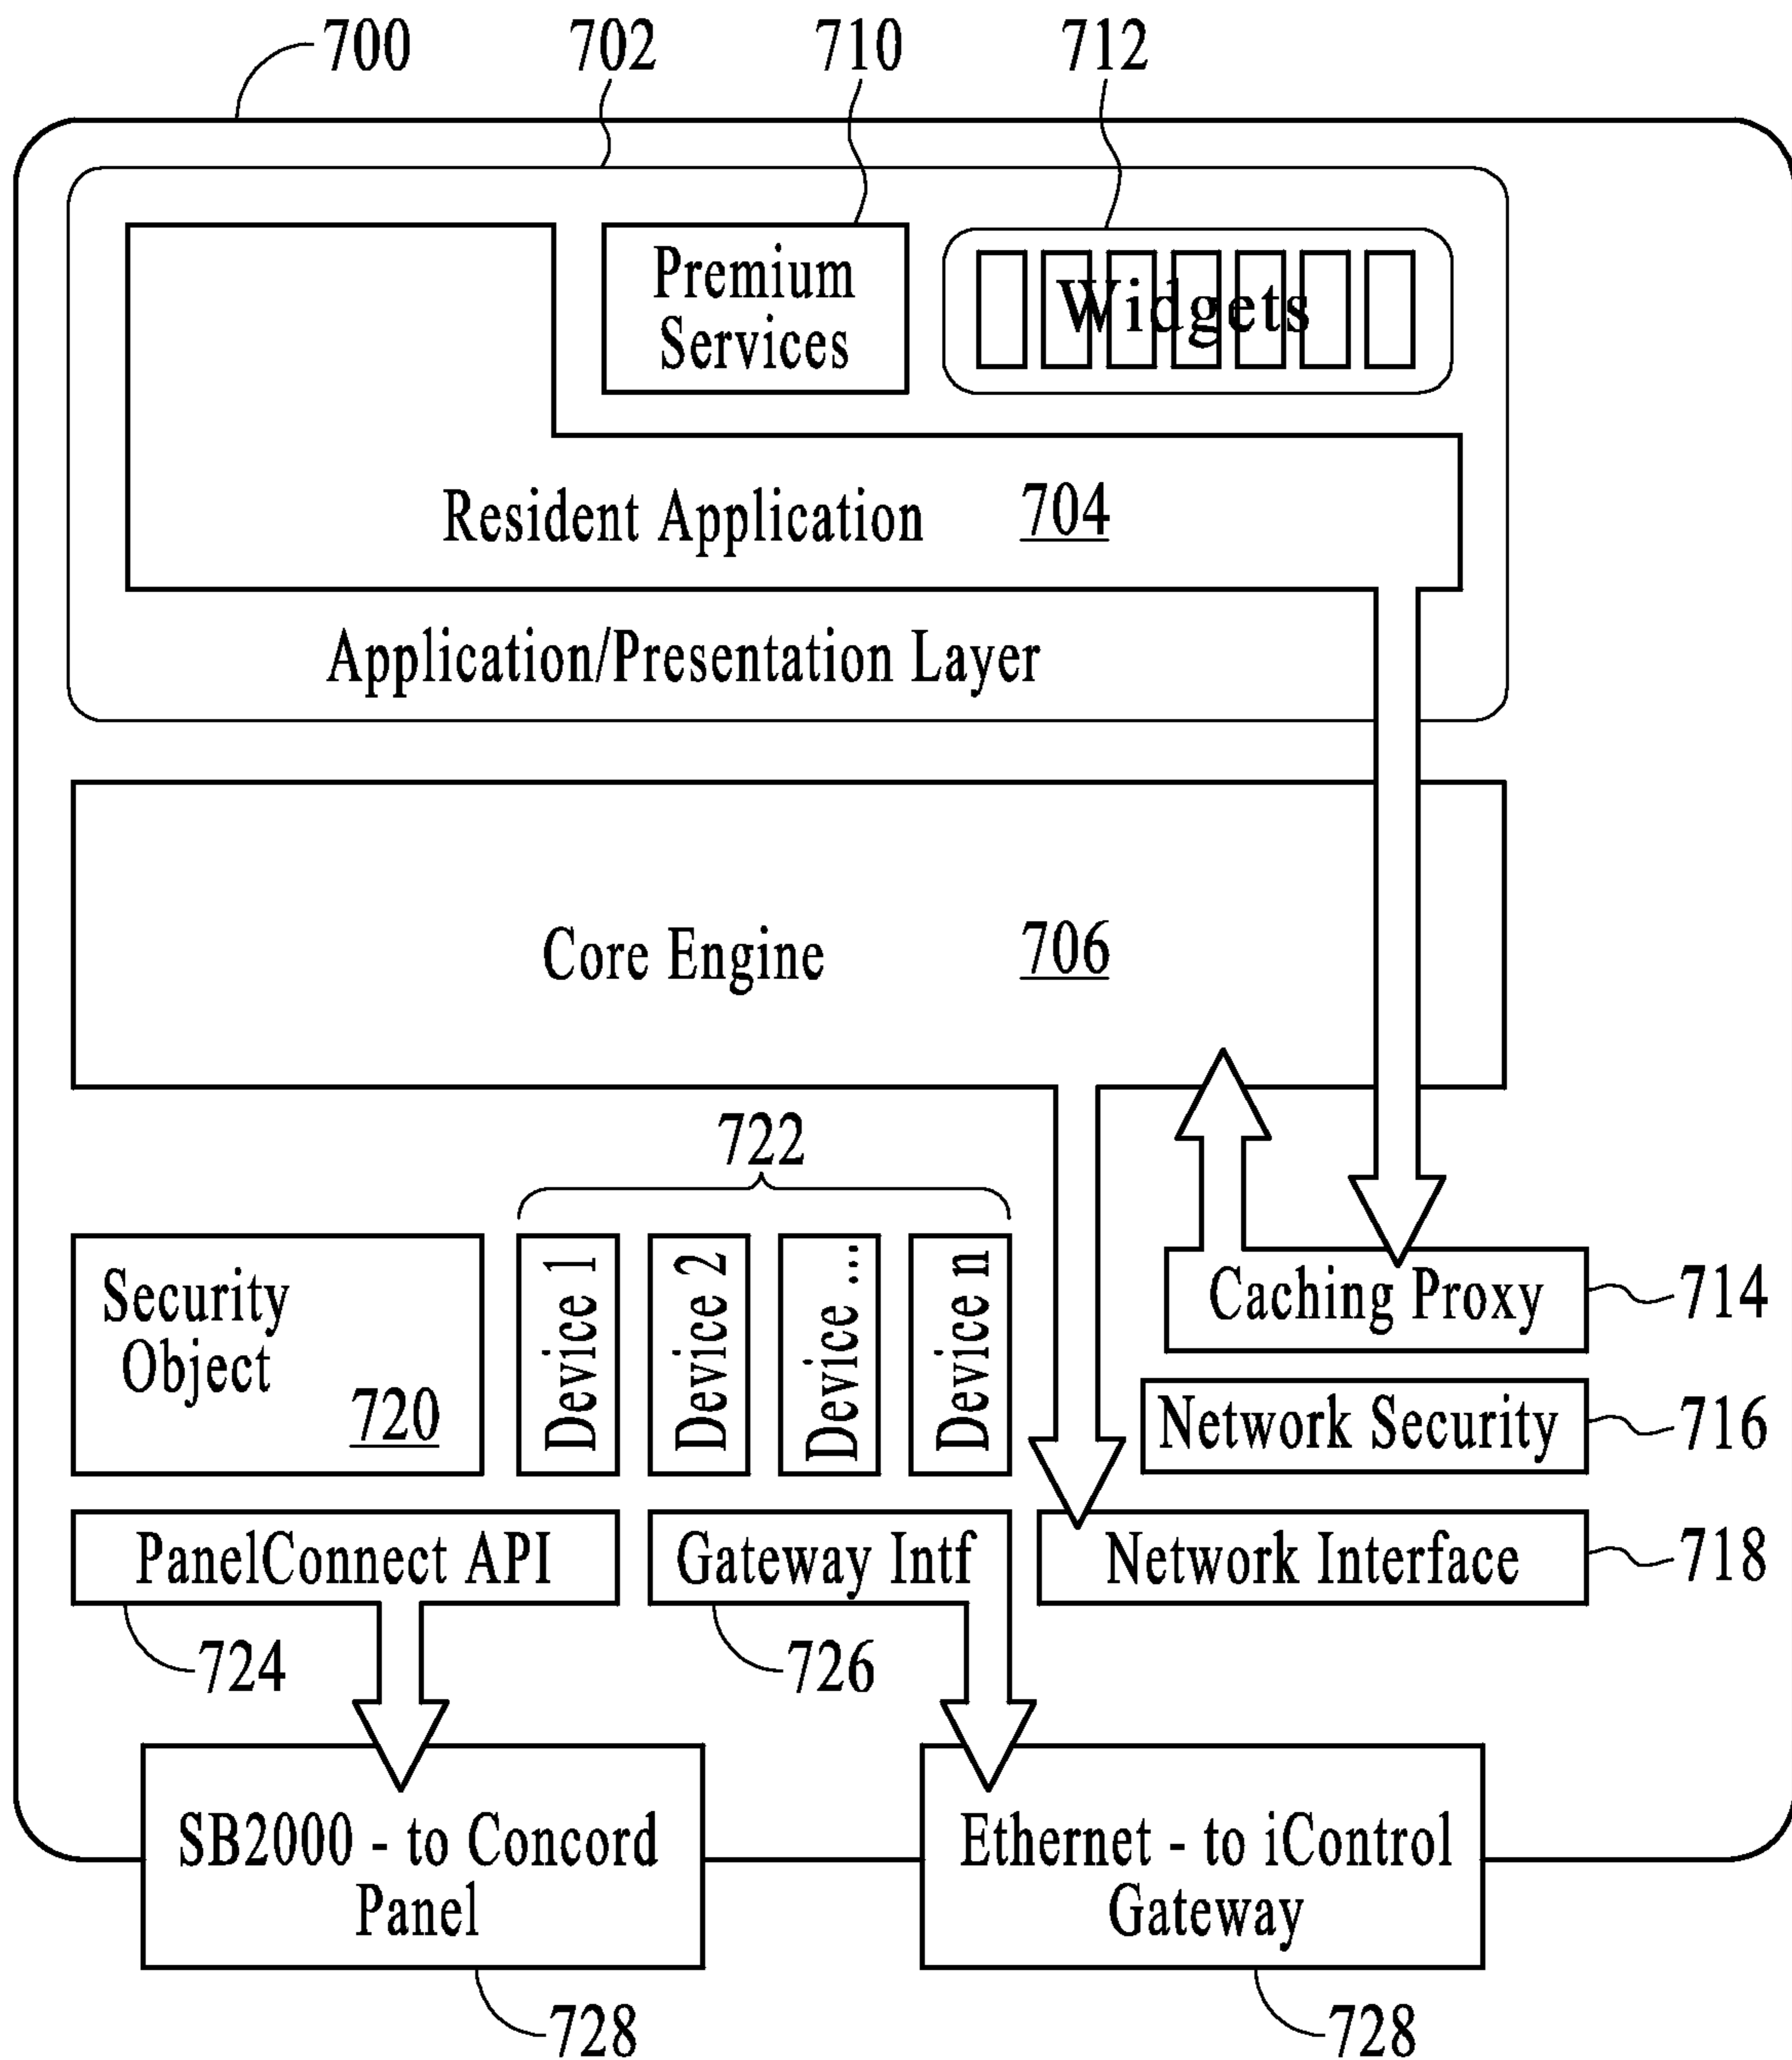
700
702
710
712

Premium Services

Widgets

Resident Application 704

Application/Presentation Layer

Core Engine 706

722

Security Object 720

Device 1

Device 2

Device ...

Device n

Caching Proxy 714

Network Security 716

PanelConnect API

Gateway Intf

Network Interface 718

724

726

SB2000 - to Concord Panel

Ethernet - to iControl Gateway

728

728